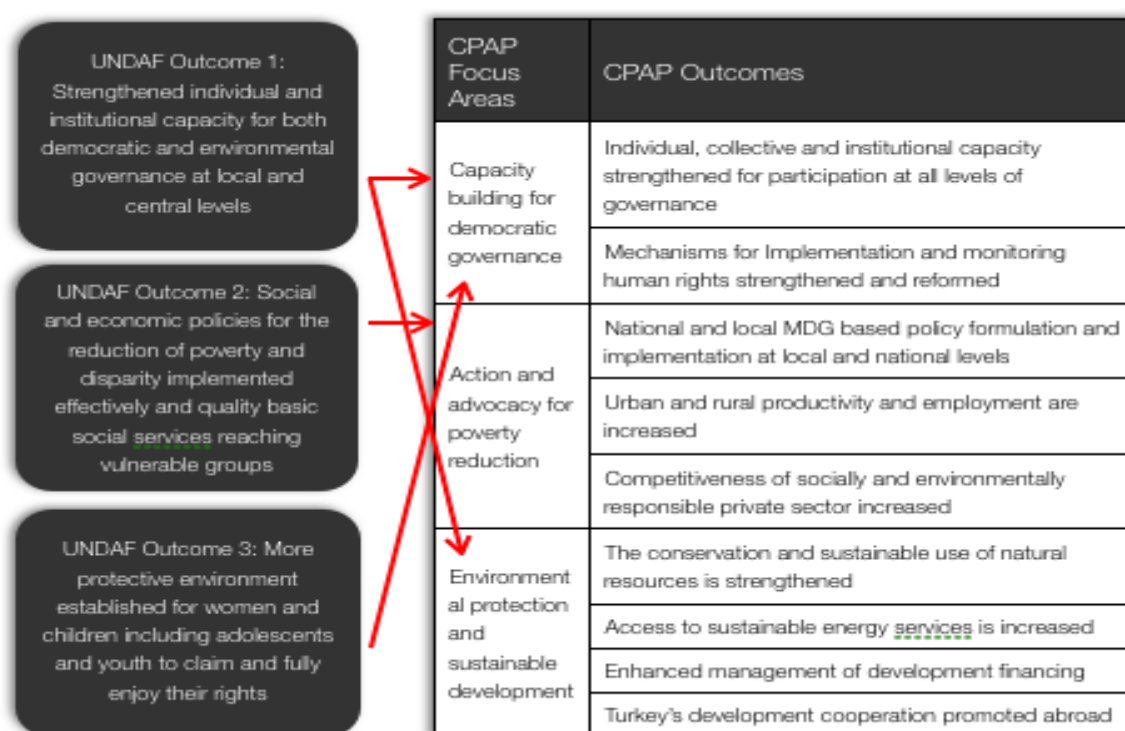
UNDAF Outcome 1: Strengthened individual and institutional capacity for both democratic and environmental governance at local and central levels

UNDAF Outcome 2: Social and economic policies for the reduction of poverty and disparity implemented effectively and quality basic social services reaching vulnerable groups

UNDAF Outcome 3: More protective environment established for women and children including adolescents and youth to claim and fully enjoy their rights

| CPAP Focus Areas | CPAP Outcomes |
|---|---|
| Capacity building for democratic governance | Individual, collective and institutional capacity strengthened for participation at all levels of governance |
| | Mechanisms for Implementation and monitoring human rights strengthened and reformed |
| Action and advocacy for poverty reduction | National and local MDG based policy formulation and implementation at local and national levels |
| | Urban and rural productivity and employment are increased |
| | Competitiveness of socially and environmentally responsible private sector increased |
| Environmental protection and sustainable development | The conservation and sustainable use of natural resources is strengthened |
| | Access to sustainable energy services is increased |
| | Enhanced management of development financing |
| | Turkey's development cooperation promoted abroad |